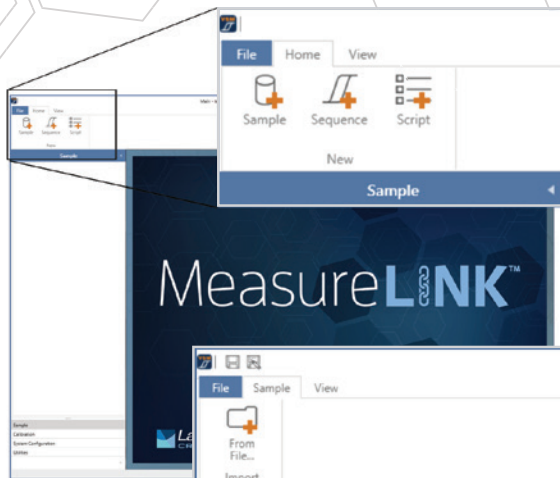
File Home View
Sample Sequence Script
New
Sample

File Home View
Sample Sequence Script
New
Sample
Main - M

MeasureLINK™

File Sample View
From File...
Import

Sample
Calibration
System Configuration
Utilities

La
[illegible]